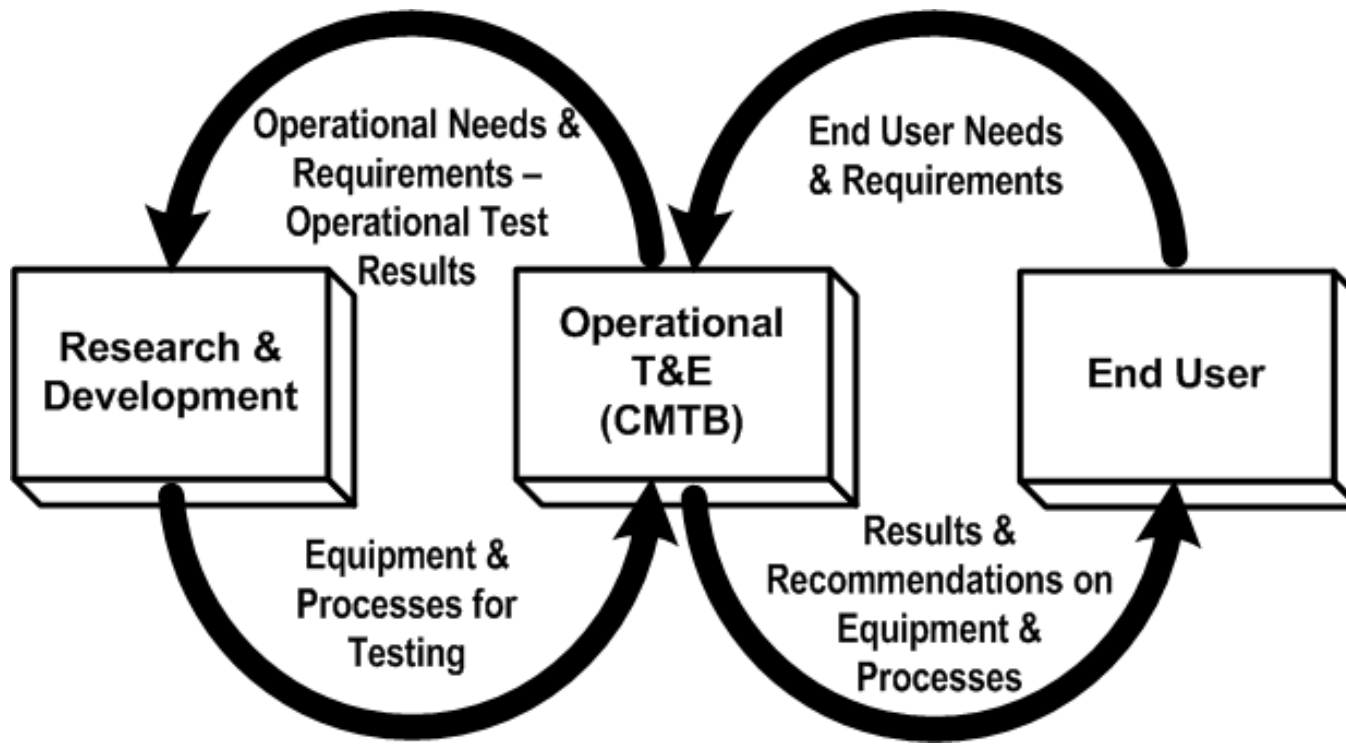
Operational Needs & Requirements – Operational Test Results

End User Needs & Requirements

Research & Development

Operational T&E (CMTB)

End User

Equipment & Processes for Testing

Results & Recommendations on Equipment & Processes